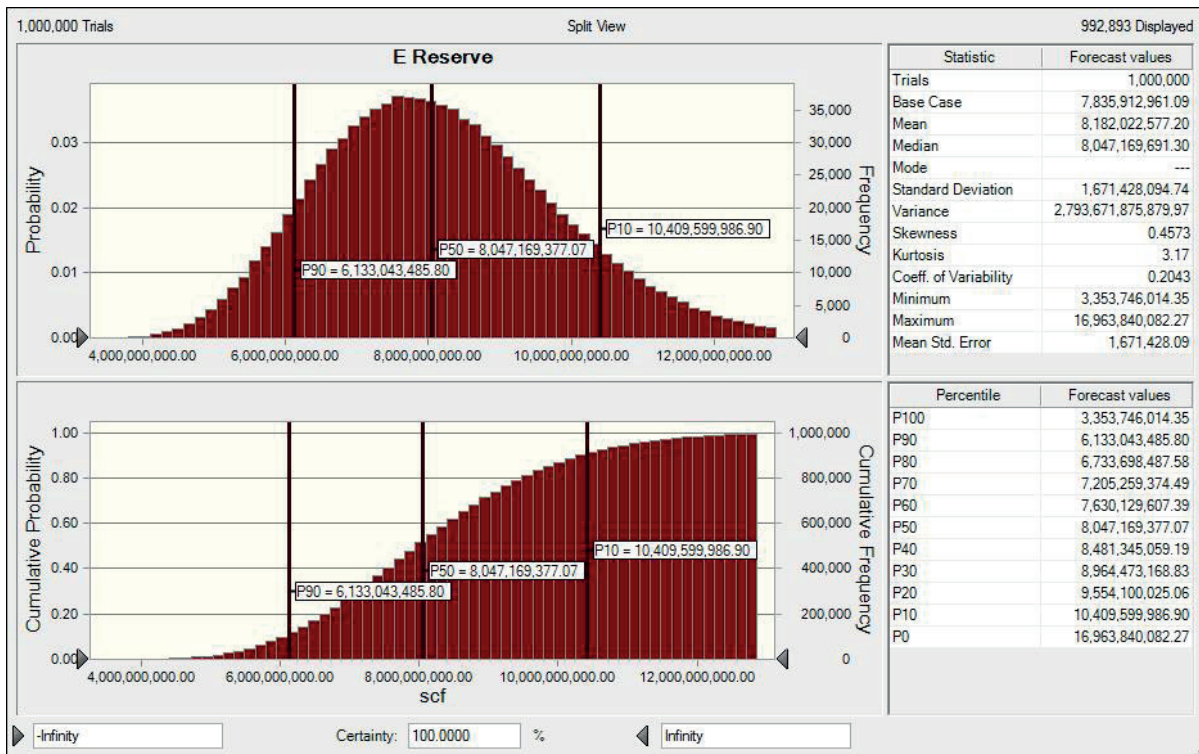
1,000,000 Trials

Split View

992,893 Displayed

E Reserve

Probability

Frequency

0.03
0.02
0.01
0.00

35,000
30,000
25,000
20,000
15,000
10,000
5,000
0

P10 = 10,409,599,986.90
P50 = 8,047,169,377.07
P90 = 6,133,043,485.80

4,000,000,000.00 6,000,000,000.00 8,000,000,000.00 10,000,000,000.00 12,000,000,000.00

| Statistic | Forecast values |
|---|---|
| Trials | 1,000,000 |
| Base Case | 7,835,912,961.09 |
| Mean | 8,182,022,577.20 |
| Median | 8,047,169,691.30 |
| Mode | --- |
| Standard Deviation | 1,671,428,094.74 |
| Variance | 2,793,671,875,879.97 |
| Skewness | 0.4573 |
| Kurtosis | 3.17 |
| Coeff. of Variability | 0.2043 |
| Minimum | 3,353,746,014.35 |
| Maximum | 16,963,840,082.27 |
| Mean Std. Error | 1,671,428.09 |

Cumulative Probability

Cumulative Frequency

1.00
0.80
0.60
0.40
0.20
0.00

1,000,000
800,000
600,000
400,000
200,000
0

P10 = 10,409,599,986.90
P50 = 8,047,169,377.07
P90 = 6,133,043,485.80

4,000,000,000.00 6,000,000,000.00 8,000,000,000.00 10,000,000,000.00 12,000,000,000.00

scf

| Percentile | Forecast values |
|---|---|
| P100 | 3,353,746,014.35 |
| P90 | 6,133,043,485.80 |
| P80 | 6,733,698,487.58 |
| P70 | 7,205,259,374.49 |
| P60 | 7,630,129,607.39 |
| P50 | 8,047,169,377.07 |
| P40 | 8,481,345,059.19 |
| P30 | 8,964,473,168.83 |
| P20 | 9,554,100,025.06 |
| P10 | 10,409,599,986.90 |
| P0 | 16,963,840,082.27 |

-Infinity

Certainty: 100.0000 %

Infinity